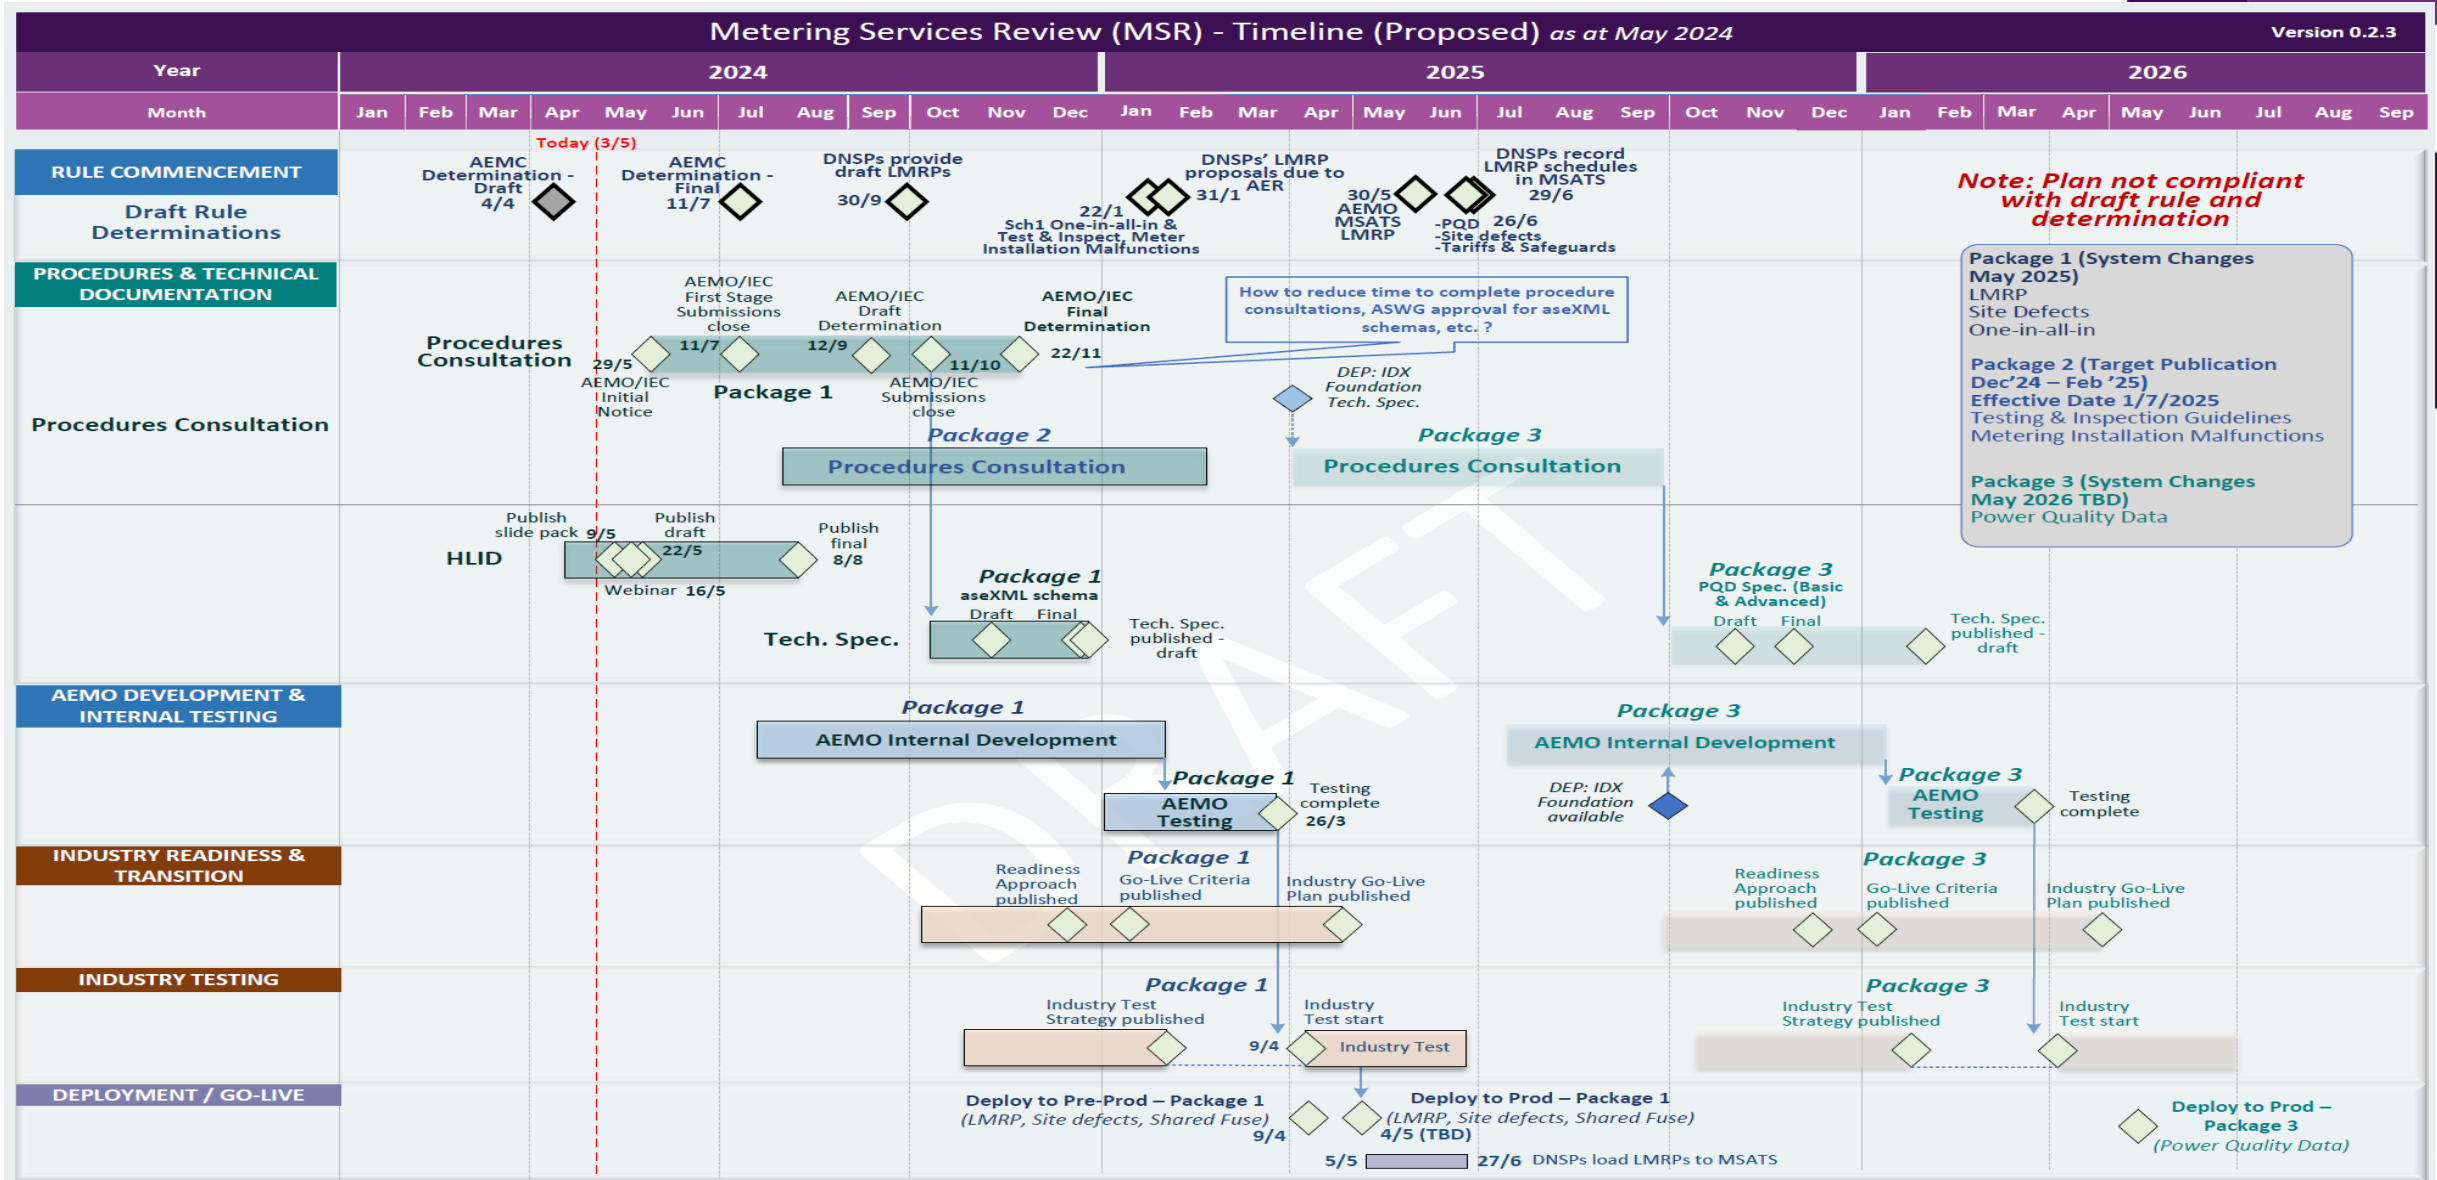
Metering Services Review (MSR) - Timeline (Proposed) as at May 2024

Version 0.2.3

| Year | 2024 | | | | | | | | | | | | 2025 | | | | | | | | | | | | 2026 | | | | | | | | |
|---|---|---|---|---|---|---|---|---|---|---|---|---|---|---|---|---|---|---|---|---|---|---|---|---|---|---|---|---|---|---|---|---|---|
| Month | Jan | Feb | Mar | Apr | May | Jun | Jul | Aug | Sep | Oct | Nov | Dec | Jan | Feb | Mar | Apr | May | Jun | Jul | Aug | Sep | Oct | Nov | Dec | Jan | Feb | Mar | Apr | May | Jun | Jul | Aug | Sep |

Today (3/5)

RULE COMMENCEMENT

Draft Rule Determinations

AEMC Determination - Draft 4/4

AEMC Determination - Final 11/7

DNSPs provide draft LMRPs 30/9

22/1 Sch1 One-in-all-in & Test & Inspect, Meter Installation Malfunctions

DNSPs' LMRP proposals due to AER 31/1

30/5 AEMO MSATS LMRP

DNSPs record LMRP schedules in MSATS 29/6

-PQD 26/6 -Site defects -Tariffs & Safeguards

Note: Plan not compliant with draft rule and determination

PROCEDURES & TECHNICAL DOCUMENTATION

Procedures Consultation

Procedures Consultation

AEMO/IEC First Stage Submissions close

AEMO/IEC Draft Determination

AEMO/IEC Final Determination

29/5 11/7 12/9 11/10 22/11

AEMO/IEC Initial Notice

Package 1

AEMO/IEC Submissions close

How to reduce time to complete procedure consultations, ASWG approval for aseXML schemas, etc. ?

DEP: IDX Foundation Tech. Spec.

Package 2

Procedures Consultation

Package 3

Procedures Consultation

Package 1 (System Changes May 2025)
LMRP
Site Defects
One-in-all-in

Package 2 (Target Publication Dec'24 – Feb '25)
Effective Date 1/7/2025
Testing & Inspection Guidelines
Metering Installation Malfunctions

Package 3 (System Changes May 2026 TBD)
Power Quality Data

HLID

Publish slide pack 9/5

Publish draft 22/5

Publish final 8/8

Webinar 16/5

Package 1
aseXML schema
Draft Final

Tech. Spec.

Tech. Spec. published - draft

Package 3
PQD Spec. (Basic & Advanced)
Draft Final

Tech. Spec. published - draft

DRAFT

AEMO DEVELOPMENT & INTERNAL TESTING

Package 1

AEMO Internal Development

Package 3

AEMO Internal Development

Package 1

AEMO Testing

Testing complete 26/3

DEP: IDX Foundation available

Package 3

AEMO Testing

Testing complete

INDUSTRY READINESS & TRANSITION

Readiness Approach published

Package 1

Go-Live Criteria published

Industry Go-Live Plan published

Readiness Approach published

Package 3

Go-Live Criteria published

Industry Go-Live Plan published

INDUSTRY TESTING

Package 1

Industry Test Strategy published

9/4

Industry Test start

Industry Test

Package 3

Industry Test Strategy published

Industry Test start

DEPLOYMENT / GO-LIVE

Deploy to Pre-Prod – Package 1 (LMRP, Site defects, Shared Fuse) 9/4

Deploy to Prod – Package 1 (LMRP, Site defects, Shared Fuse) 4/5 (TBD)

5/5 27/6 DNSPs load LMRPs to MSATS

Deploy to Prod – Package 3 (Power Quality Data)